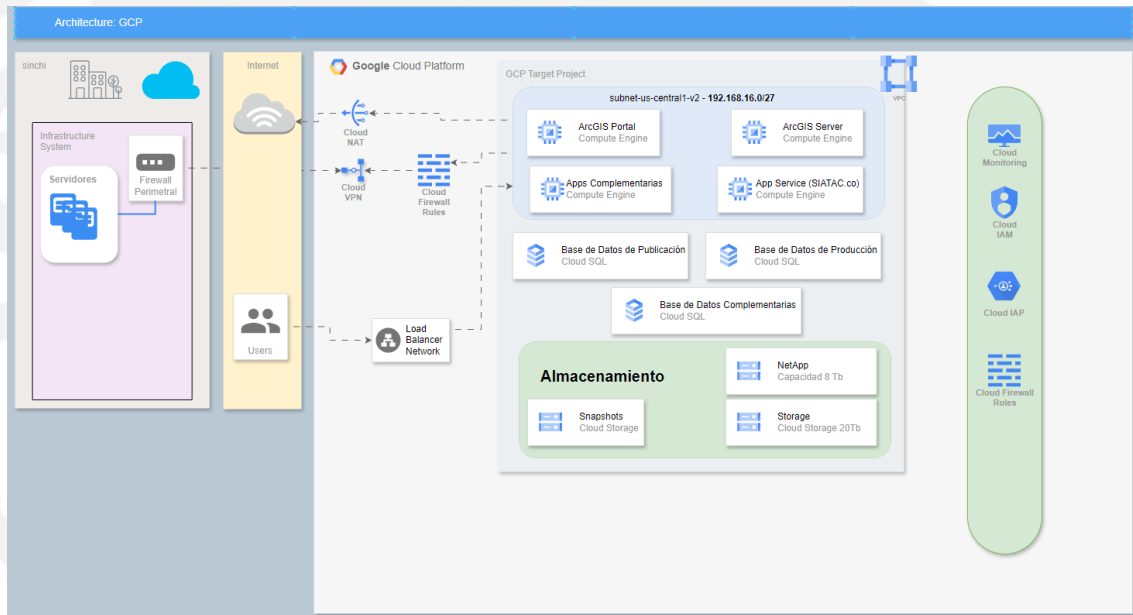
Architecture: GCP

sinchi

Infrastructure System

Servidores

Firewall Perimetral

Internet

Users

Google Cloud Platform

Cloud NAT

Cloud VPN

Cloud Firewall Rules

Load Balancer Network

GCP Target Project

VPC

subnet-us-central1-v2 - 192.168.16.0/27

ArcGIS Portal
Compute Engine

ArcGIS Server
Compute Engine

Apps Complementarias
Compute Engine

App Service (SIATAC.co)
Compute Engine

Base de Datos de Publicación
Cloud SQL

Base de Datos de Producción
Cloud SQL

Base de Datos Complementarias
Cloud SQL

Almacenamiento

NetApp
Capacidad 8 Tb

Snapshots
Cloud Storage

Storage
Cloud Storage 20Tb

Cloud Monitoring

Cloud IAM

Cloud IAP

Cloud Firewall Rules